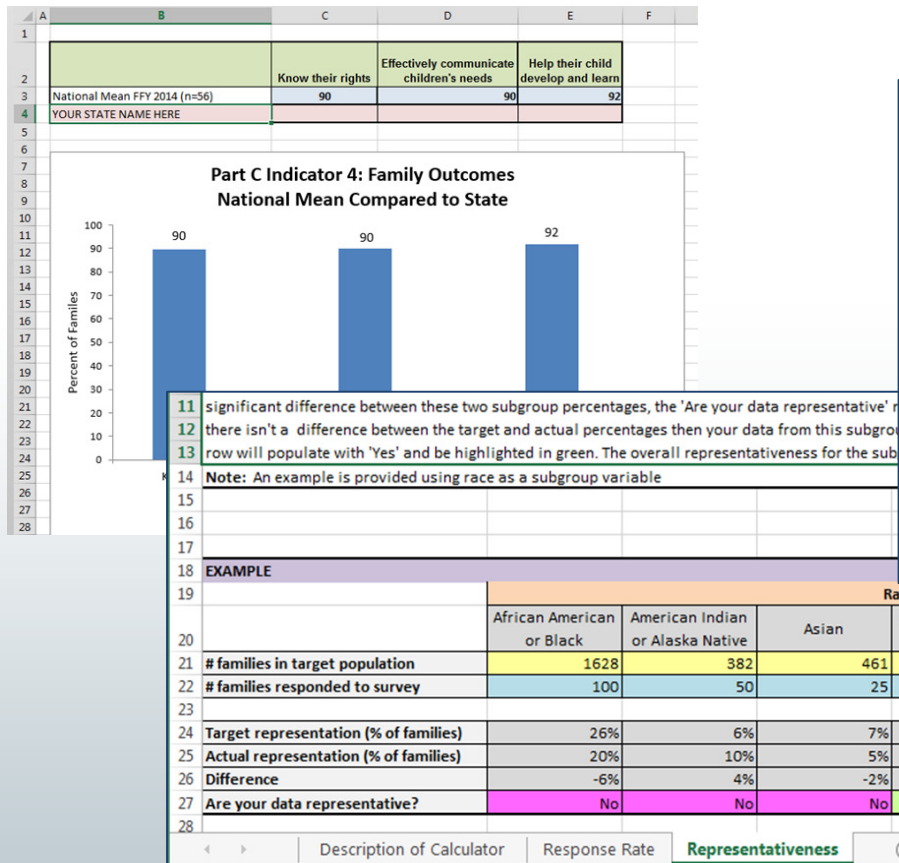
| | A | B | C | D | E | F |
|---|---|---|---|---|---|---|
| 1 | | | | | | |
| 2 | | | Know their rights | Effectively communicate children's needs | Help their child develop and learn | |
| 3 | | National Mean FFY 2014 (n=56) | 90 | 90 | 92 | |
| 4 | | YOUR STATE NAME HERE | | | | |

Part C Indicator 4: Family Outcomes
National Mean Compared to State

Percent of Families

100, 90, 80, 70, 60, 50, 40, 30, 20, 10, 0

90 90 92

K

11 significant difference between these two subgroup percentages, the 'Are your data representative' r
12 there isn't a difference between the target and actual percentages then your data from this subgrou
13 row will populate with 'Yes' and be highlighted in green. The overall representativeness for the sub
14 Note: An example is provided using race as a subgroup variable
15
16
17
18 EXAMPLE
19 Ra

| 20 | | African American or Black | American Indian or Alaska Native | Asian |
|---|---|---|---|---|
| 21 | # families in target population | 1628 | 382 | 461 |
| 22 | # families responded to survey | 100 | 50 | 25 |
| 23 | | | | |
| 24 | Target representation (% of families) | 26% | 6% | 7% |
| 25 | Actual representation (% of families) | 20% | 10% | 5% |
| 26 | Difference | -6% | 4% | -2% |
| 27 | Are your data representative? | No | No | No |
| 28 | | | | |

Description of Calculator | Response Rate | Representativeness